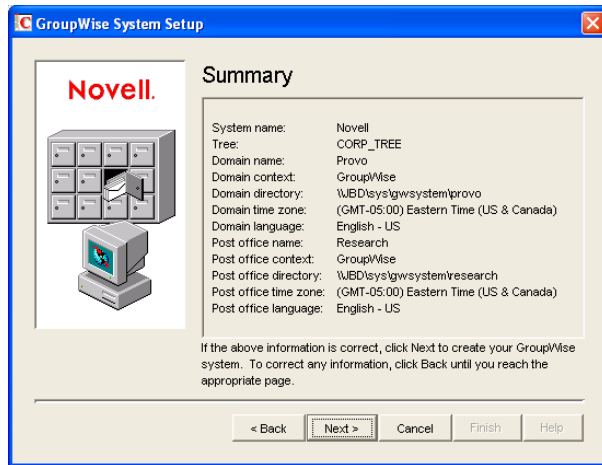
GroupWise System Setup

Novell.

Summary

| | |
|---|---|
| System name: | Novell |
| Tree: | CORP_TREE |
| Domain name: | Provo |
| Domain context: | GroupWise |
| Domain directory: | \\JBD\sys\gwsystem\provo |
| Domain time zone: | (GMT-05:00) Eastern Time (US & Canada) |
| Domain language: | English - US |
| Post office name: | Research |
| Post office context: | GroupWise |
| Post office directory: | \\JBD\sys\gwsystem\research |
| Post office time zone: | (GMT-05:00) Eastern Time (US & Canada) |
| Post office language: | English - US |

If the above information is correct, click Next to create your GroupWise system. To correct any information, click Back until you reach the appropriate page.

< Back | Next > | Cancel | Finish | Help